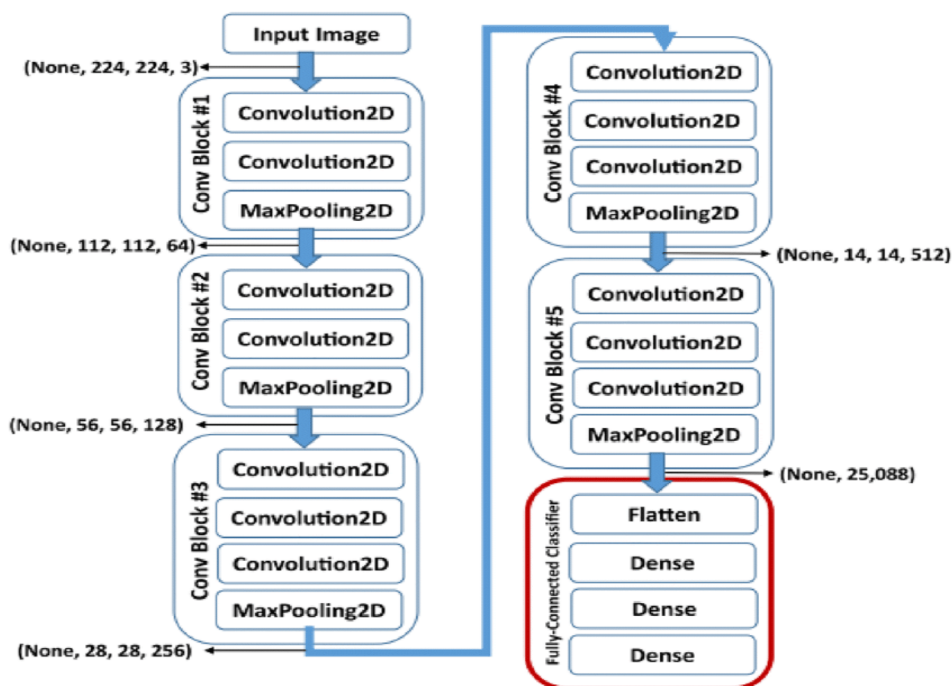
Input Image

(None, 224, 224, 3)

Conv Block #1

Convolution2D

Convolution2D

MaxPooling2D

(None, 112, 112, 64)

Conv Block #2

Convolution2D

Convolution2D

MaxPooling2D

(None, 56, 56, 128)

Conv Block #3

Convolution2D

Convolution2D

Convolution2D

MaxPooling2D

(None, 28, 28, 256)

Conv Block #4

Convolution2D

Convolution2D

Convolution2D

MaxPooling2D

(None, 14, 14, 512)

Conv Block #5

Convolution2D

Convolution2D

Convolution2D

MaxPooling2D

(None, 25,088)

Fully-Connected Classifier

Flatten

Dense

Dense

Dense